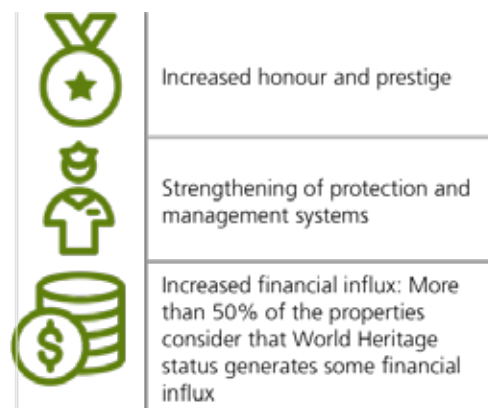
Increased honour and prestige

Strengthening of protection and management systems

Increased financial influx: More than 50% of the properties consider that World Heritage status generates some financial influx